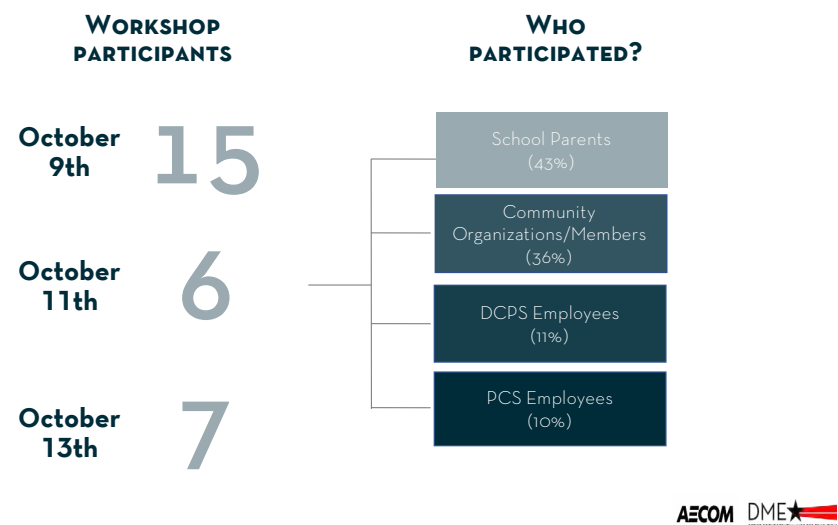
Workshop participants

October 9th 15

October 11th 6

October 13th 7

Who participated?

School Parents (43%)

Community Organizations/Members (36%)

DCPS Employees (11%)

PCS Employees (10%)

AECOM DME